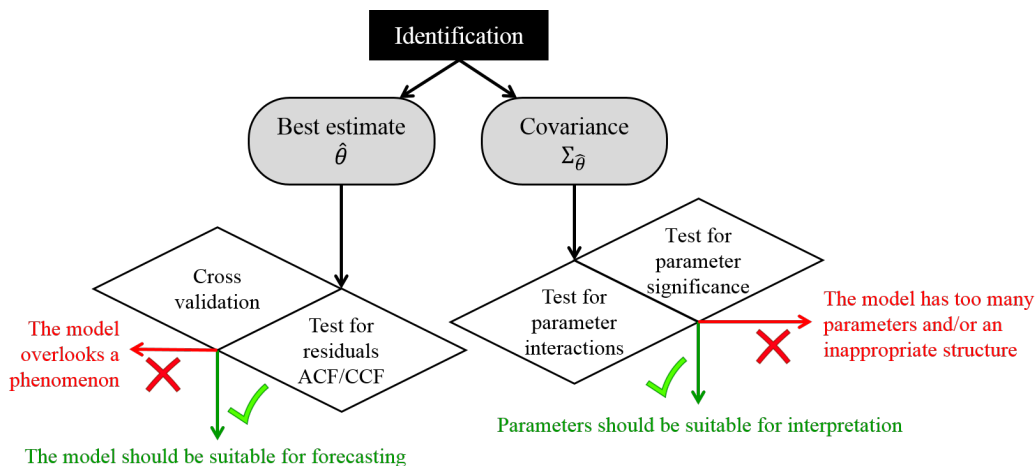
Identification

Best estimate
$\hat{\theta}$

Covariance
$\Sigma_{\hat{\theta}}$

Cross validation

Test for residuals ACF/CCF

The model overlooks a phenomenon

The model should be suitable for forecasting

Test for parameter significance

Test for parameter interactions

The model has too many parameters and/or an inappropriate structure

Parameters should be suitable for interpretation